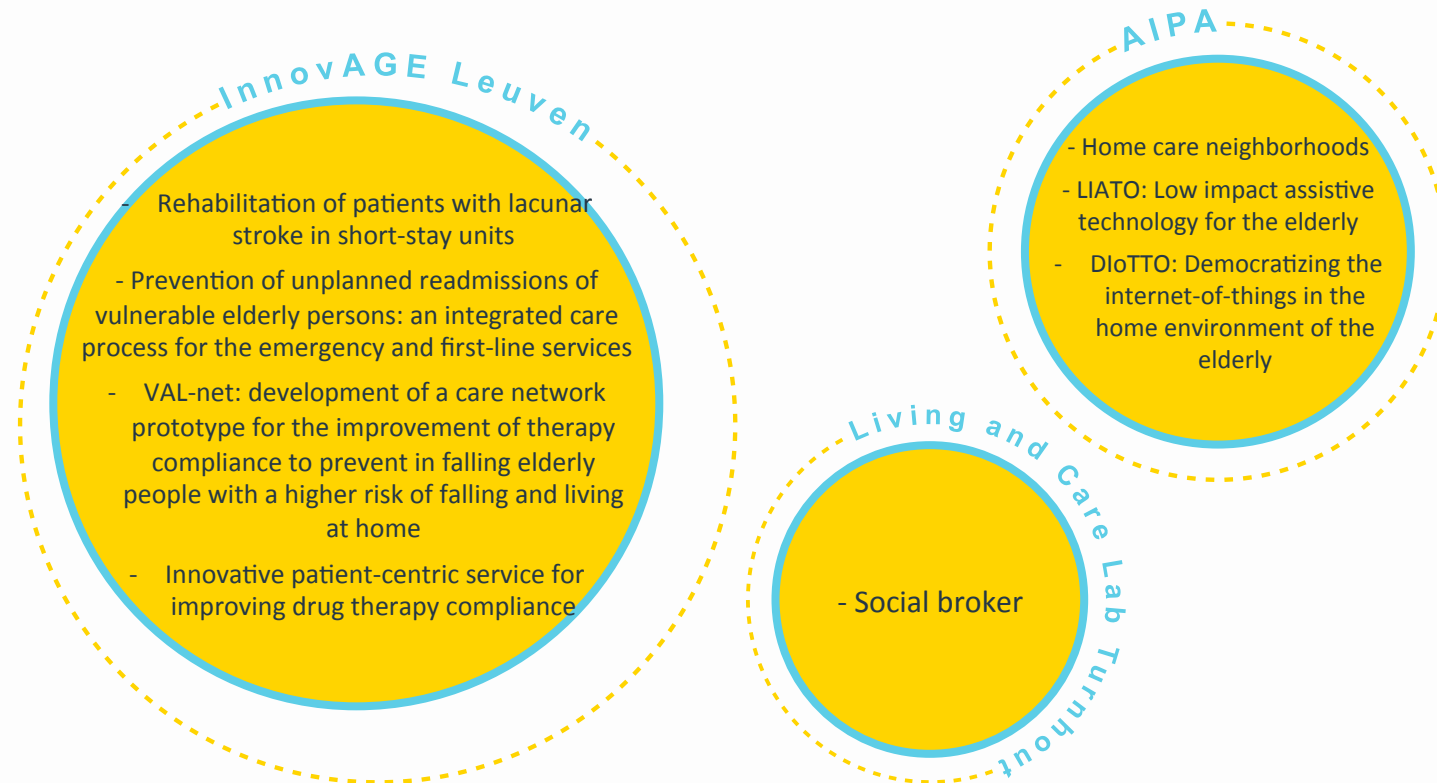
InnovAGE Leuven

- Rehabilitation of patients with lacunar stroke in short-stay units

- Prevention of unplanned readmissions of vulnerable elderly persons: an integrated care process for the emergency and first-line services

- VAL-net: development of a care network prototype for the improvement of therapy compliance to prevent in falling elderly people with a higher risk of falling and living at home

- Innovative patient-centric service for improving drug therapy compliance

AIPA

- Home care neighborhoods

- LIATO: Low impact assistive technology for the elderly

- DIoTTO: Democratizing the internet-of-things in the home environment of the elderly

Living and Care Lab Turnhout

- Social broker